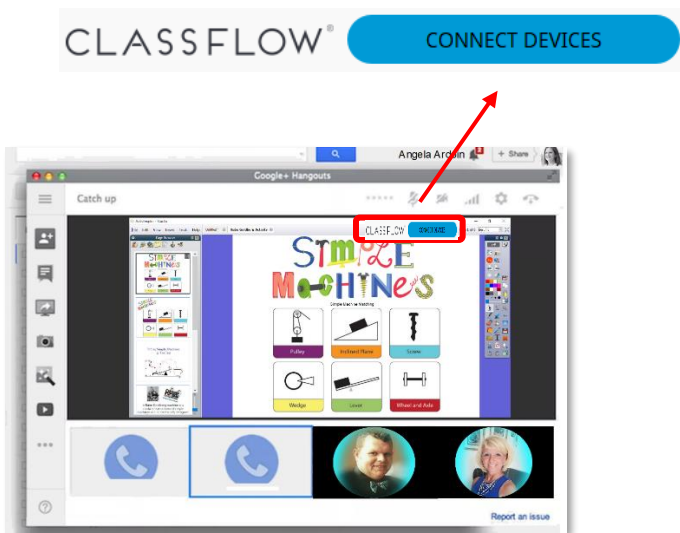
CLASSFLOW®
CONNECT DEVICES

Angela Ardoin
+ Share

Google+ Hangouts

Catch up

CLASSFLOW
SIMPLE MACHINES
Simple Machine Matching
Pulley
Inclined Plane
Screw
Wedge
Lever
Wheel and Axle

Report an issue